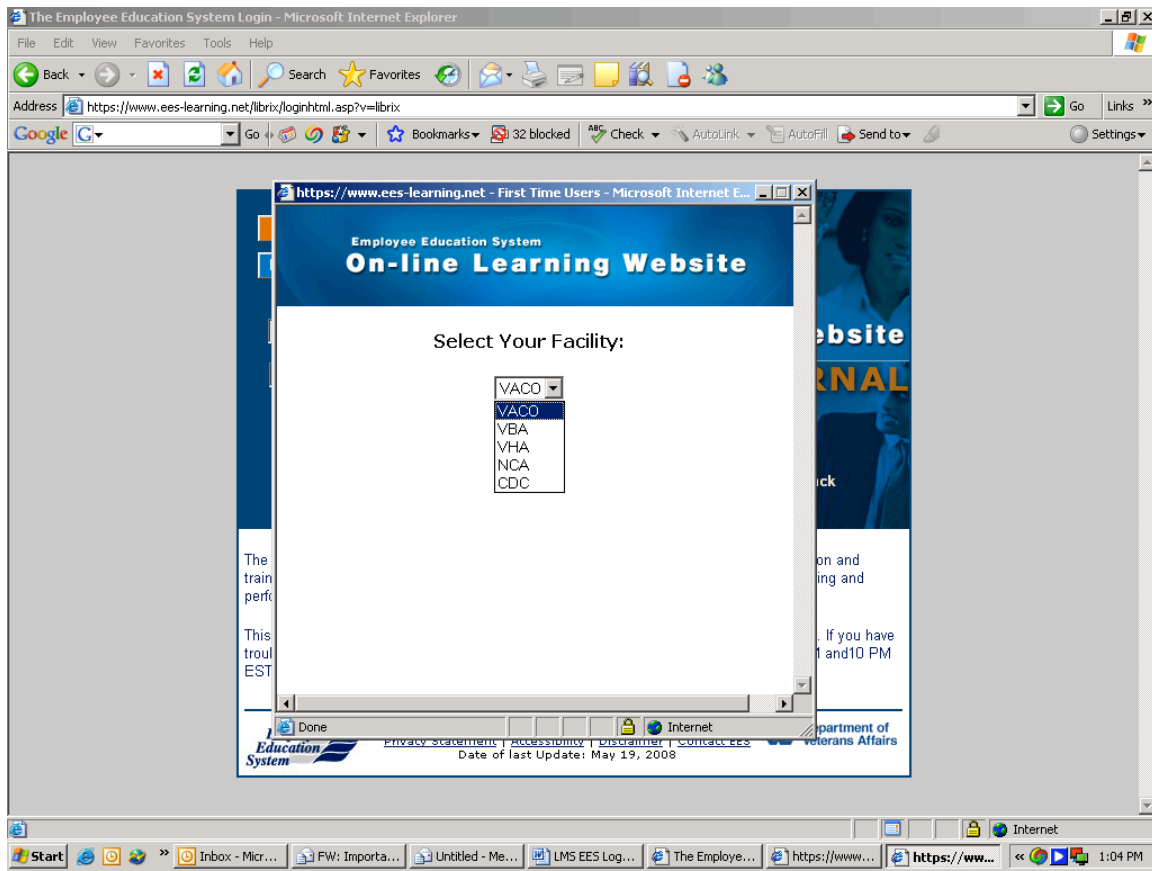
The Employee Education System Login - Microsoft Internet Explorer

File Edit View Favorites Tools Help

Back Search Favorites

Address https://www.ees-learning.net/librix/loginhtml.asp?v=librix Go Links

Google G Go Bookmarks 32 blocked Check AutoLink AutoFill Send to Settings

https://www.ees-learning.net - First Time Users - Microsoft Internet E...

Employee Education System
On-line Learning Website

Select Your Facility:

VACO

VACO
VBA
VHA
NCA
CDC

Done Internet

ebsite
RNAL
ck

The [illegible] on and
train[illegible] ing and
perf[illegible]

This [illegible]. If you have
troul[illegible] 1 and10 PM
EST

Education System
Privacy Statement | Accessibility | Disclaimer | Contact EES
Date of last Update: May 19, 2008
partment of Veterans Affairs

Internet

Start Inbox - Micr... FW: Importa... Untitled - Me... LMS EES Log... The Employe... https://www... https://ww... 1:04 PM